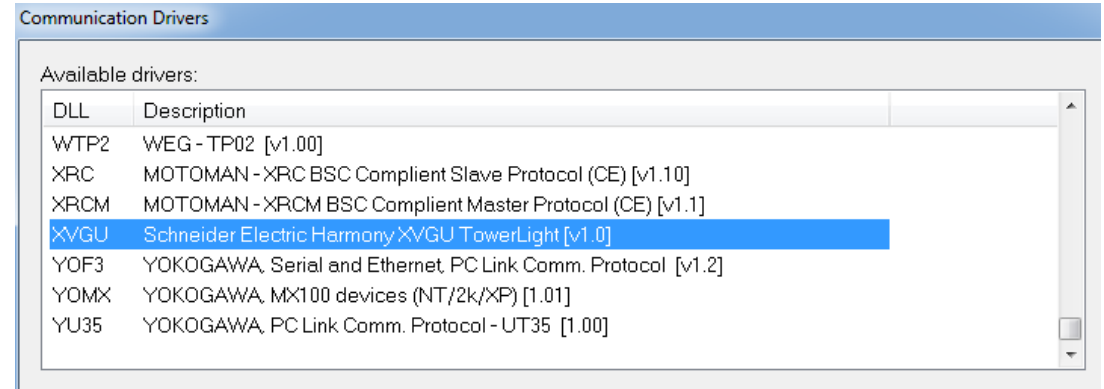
Communication Drivers

Available drivers:

| DLL | Description |
|---|---|
| WTP2 | WEG - TP02 [v1.00] |
| XRC | MOTOMAN - XRC BSC Complient Slave Protocol (CE) [v1.10] |
| XRCM | MOTOMAN - XRCM BSC Complient Master Protocol (CE) [v1.1] |
| XVGU | Schneider Electric Harmony XVGU TowerLight [v1.0] |
| YOF3 | YOKOGAWA, Serial and Ethernet, PC Link Comm. Protocol [v1.2] |
| YOMX | YOKOGAWA, MX100 devices (NT/2k/XP) [1.01] |
| YU35 | YOKOGAWA, PC Link Comm. Protocol - UT35 [1.00] |